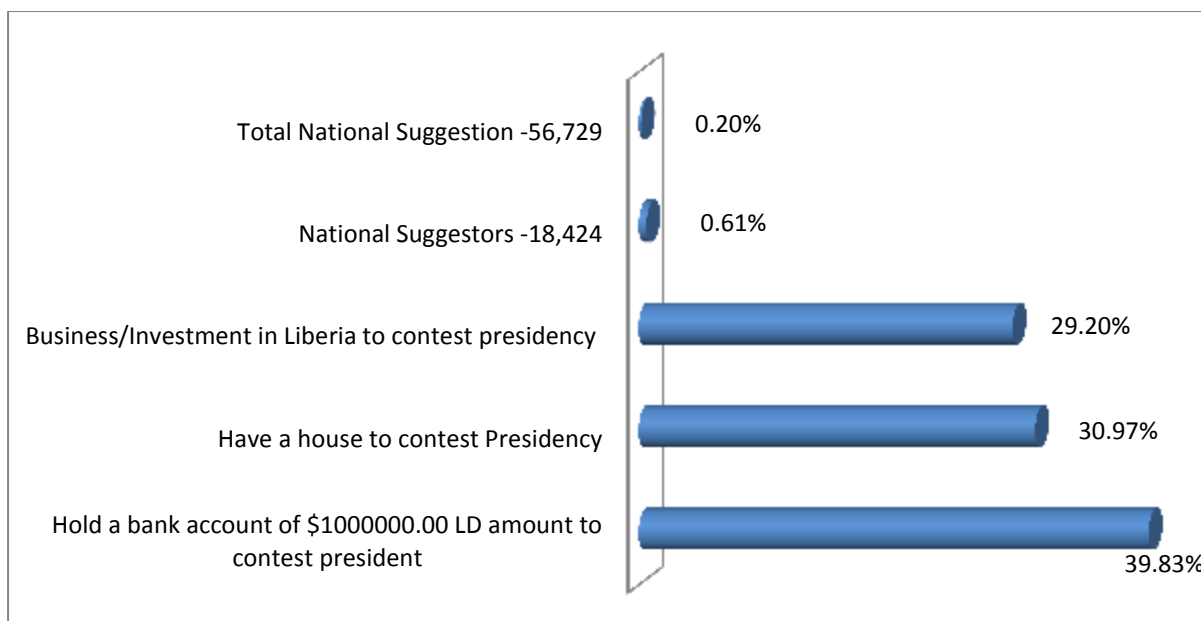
Total National Suggestion -56,729

0.20%

National Suggestors -18,424

0.61%

Business/Investment in Liberia to contest presidency

29.20%

Have a house to contest Presidency

30.97%

Hold a bank account of \$1000000.00 LD amount to contest president

39.83%